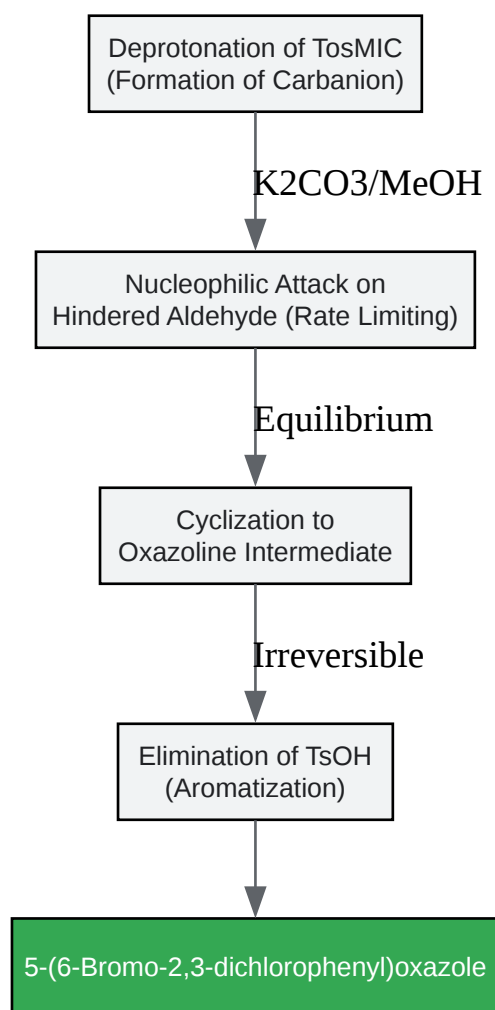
Deprotonation of TosMIC
(Formation of Carbanion)

K2CO3/MeOH

Nucleophilic Attack on
Hindered Aldehyde (Rate Limiting)

Equilibrium

Cyclization to
Oxazoline Intermediate

Irreversible

Elimination of TsOH
(Aromatization)

5-(6-Bromo-2,3-dichlorophenyl)oxazole